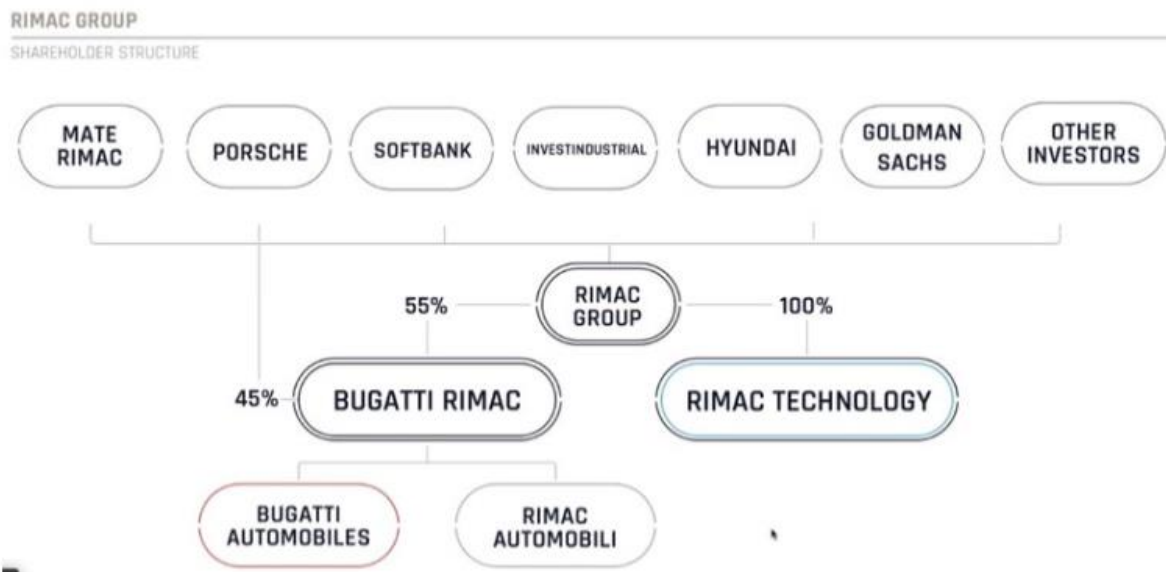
RIMAC GROUP

SHAREHOLDER STRUCTURE

MATE RIMAC

PORSCHE

SOFTBANK

INVESTINDUSTRIAL

HYUNDAI

GOLDMAN SACHS

OTHER INVESTORS

55%

RIMAC GROUP

100%

45%

BUGATTI RIMAC

RIMAC TECHNOLOGY

BUGATTI AUTOMOBILES

RIMAC AUTOMOBILI